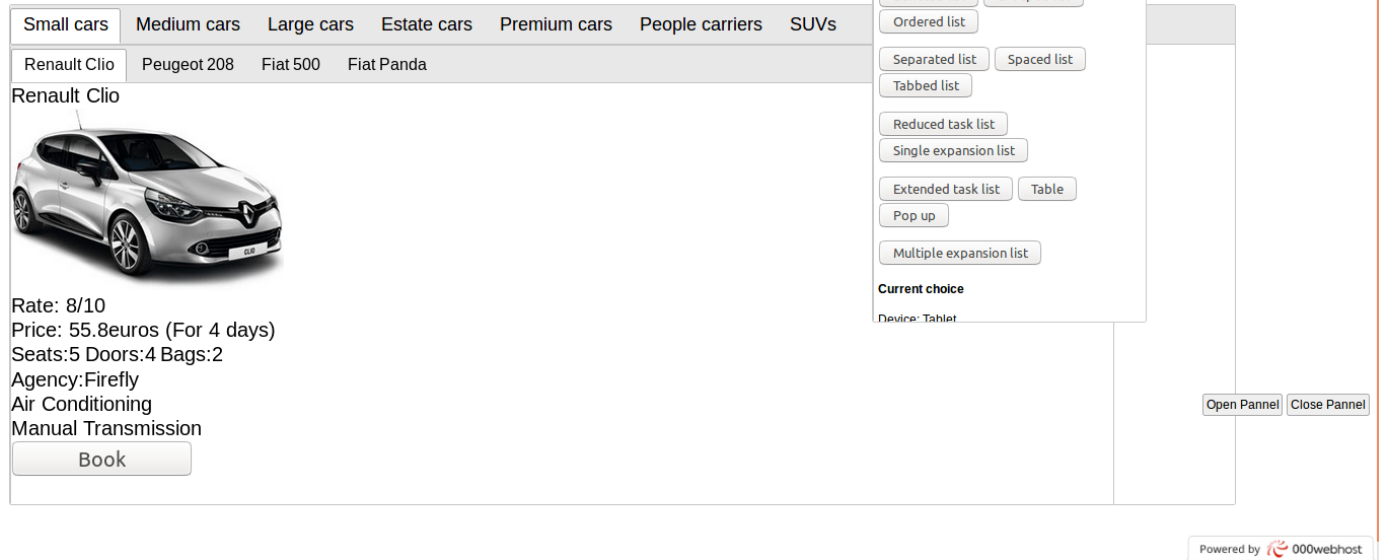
Small cars Medium cars Large cars Estate cars Premium cars People carriers SUVs

Renault Clio Peugeot 208 Fiat 500 Fiat Panda

Renault Clio

Rate: 8/10
Price: 55.8euros (For 4 days)
Seats:5 Doors:4 Bags:2
Agency:Firefly
Air Conditioning
Manual Transmission

Book

Ordered list

Separated list Spaced list
Tabbed list

Reduced task list
Single expansion list

Extended task list Table
Pop up

Multiple expansion list

Current choice

Device: Tablet

Open Pannel Close Pannel

Powered by 000webhost